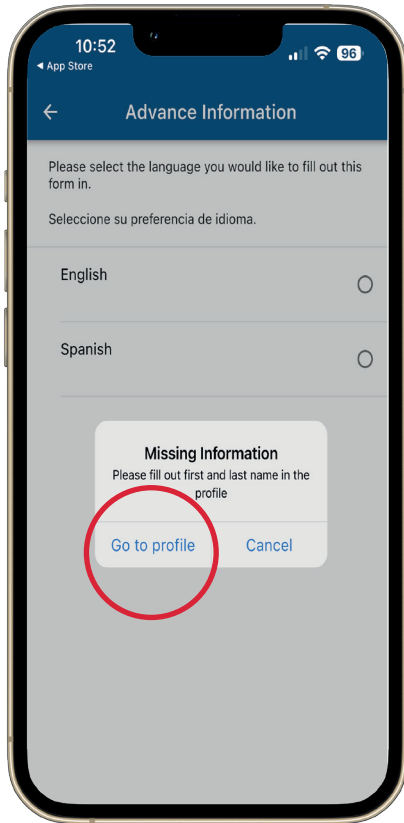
10:52
◂ App Store
96

←
Advance Information

Please select the language you would like to fill out this form in.

Seleccione su preferencia de idioma.

English

Spanish

Missing Information
Please fill out first and last name in the profile

Go to profile
Cancel